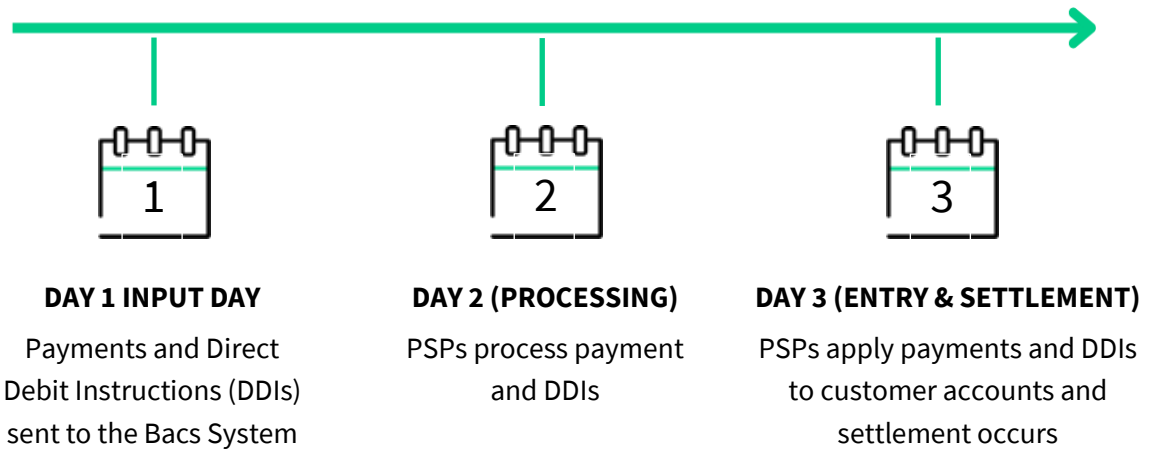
1

DAY 1 INPUT DAY

Payments and Direct Debit Instructions (DDIs) sent to the Bacs System

2

DAY 2 (PROCESSING)

PSPs process payment and DDIs

3

DAY 3 (ENTRY & SETTLEMENT)

PSPs apply payments and DDIs to customer accounts and settlement occurs